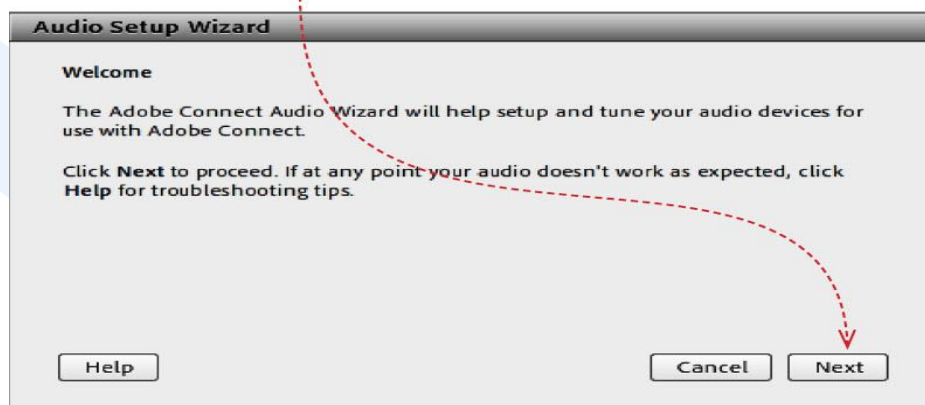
Audio Setup Wizard

Welcome

The Adobe Connect Audio Wizard will help setup and tune your audio devices for use with Adobe Connect.

Click **Next** to proceed. If at any point your audio doesn't work as expected, click **Help** for troubleshooting tips.

Help

Cancel

Next